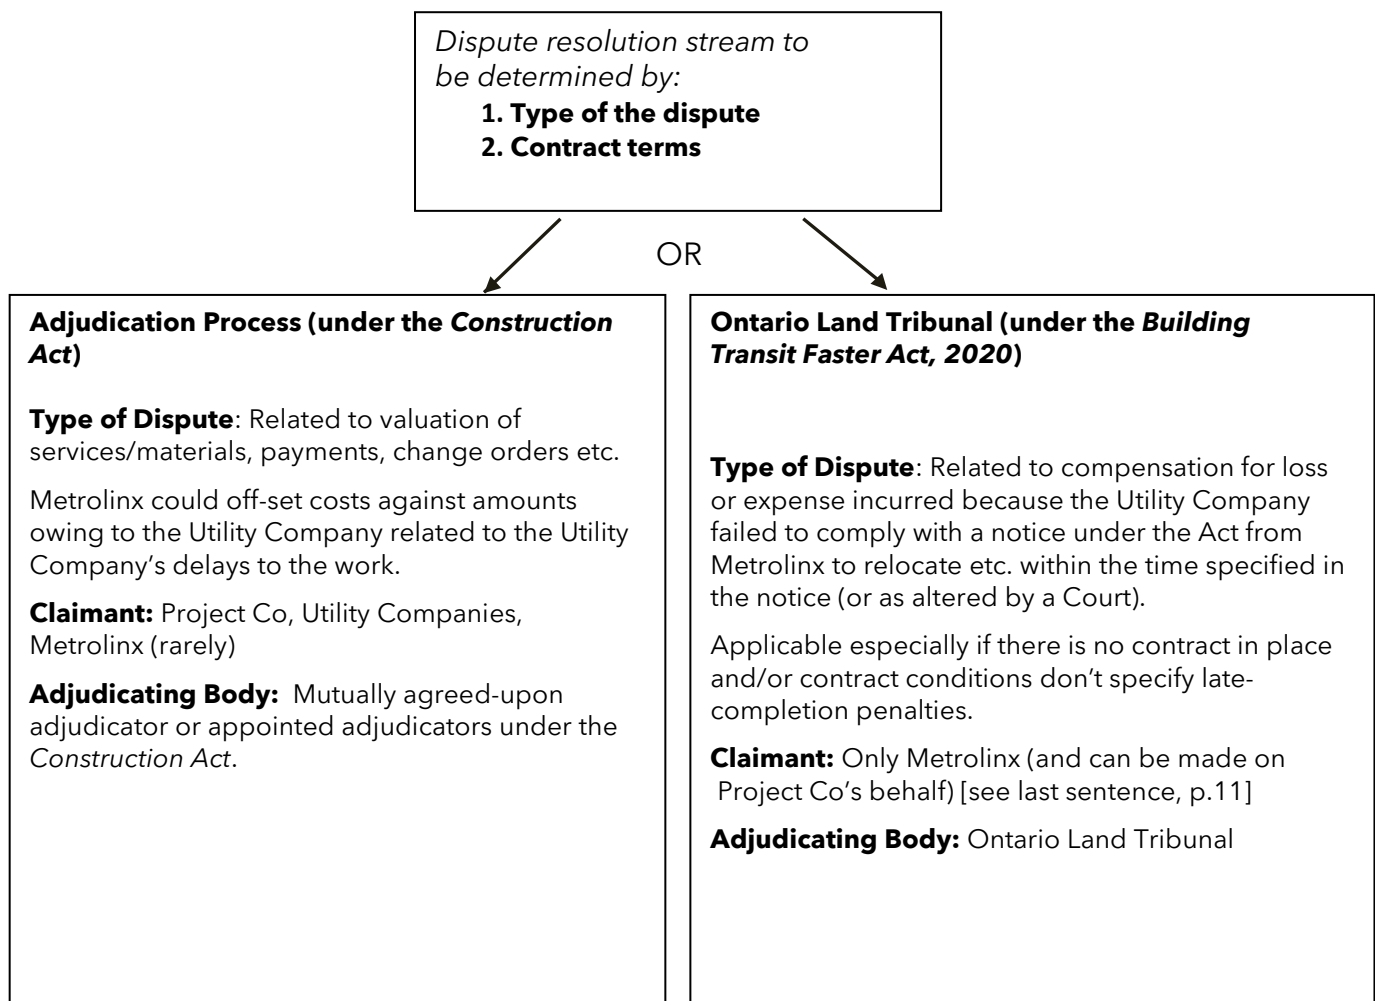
Dispute resolution stream to be determined by:

1. Type of the dispute
2. Contract terms

OR

Adjudication Process (under the Construction Act)

Type of Dispute: Related to valuation of services/materials, payments, change orders etc.

Metrolinx could off-set costs against amounts owing to the Utility Company related to the Utility Company's delays to the work.

Claimant: Project Co, Utility Companies, Metrolinx (rarely)

Adjudicating Body: Mutually agreed-upon adjudicator or appointed adjudicators under the Construction Act.

Ontario Land Tribunal (under the Building Transit Faster Act, 2020)

Type of Dispute: Related to compensation for loss or expense incurred because the Utility Company failed to comply with a notice under the Act from Metrolinx to relocate etc. within the time specified in the notice (or as altered by a Court).

Applicable especially if there is no contract in place and/or contract conditions don't specify late-completion penalties.

Claimant: Only Metrolinx (and can be made on Project Co's behalf) [see last sentence, p.11]

Adjudicating Body: Ontario Land Tribunal